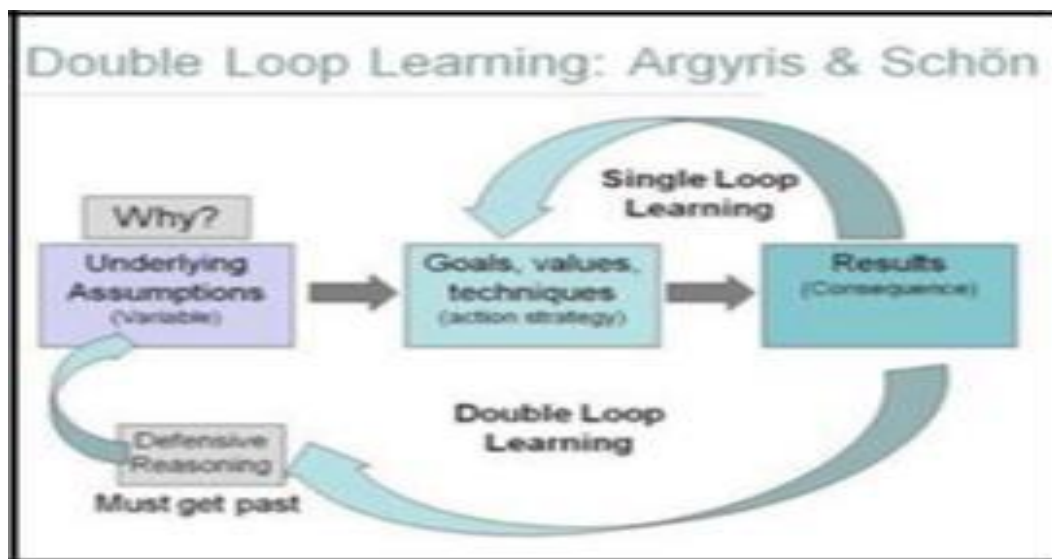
Double Loop Learning: Argyris & Schön

Single Loop Learning

Why?

Underlying Assumptions
(Variable)

Goals, values, techniques
(action strategy)

Results
(Consequence)

Double Loop Learning

Defensive Reasoning

Must get past